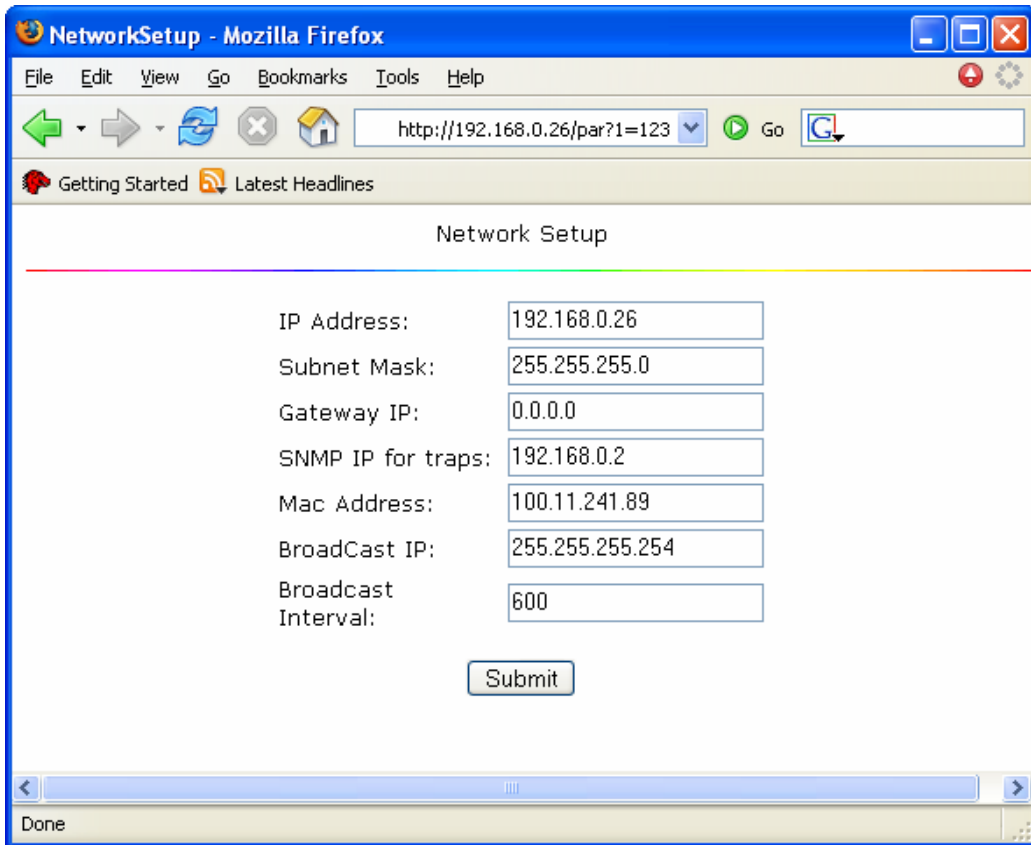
NetworkSetup - Mozilla Firefox

File Edit View Go Bookmarks Tools Help

http://192.168.0.26/par?1=123 Go

Getting Started Latest Headlines

Network Setup

| | |
|---|---|
| IP Address: | 192.168.0.26 |
| Subnet Mask: | 255.255.255.0 |
| Gateway IP: | 0.0.0.0 |
| SNMP IP for traps: | 192.168.0.2 |
| Mac Address: | 100.11.241.89 |
| BroadCast IP: | 255.255.255.254 |
| Broadcast Interval: | 600 |

Submit

Done